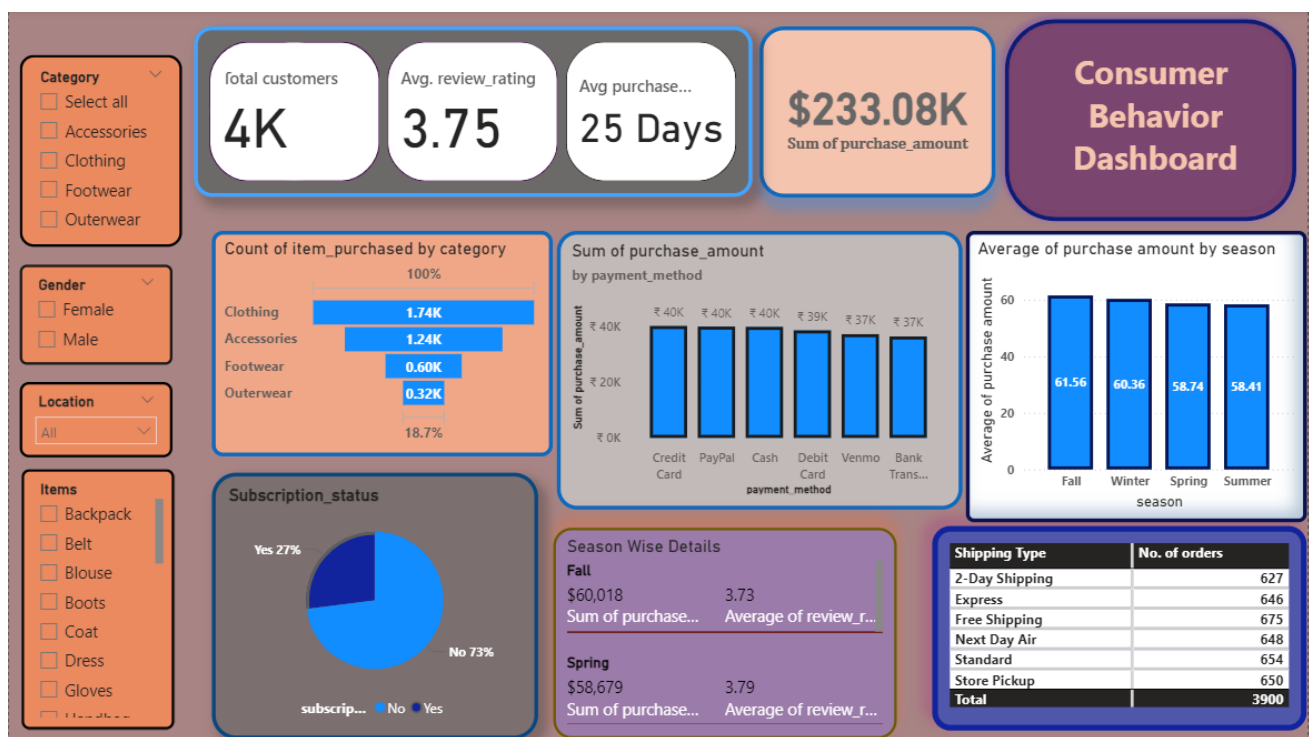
Category
Select all
Accessories
Clothing
Footwear
Outerwear

Gender
Female
Male

Location
All

Items
Backpack
Belt
Blouse
Boots
Coat
Dress
Gloves
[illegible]

Total customers
4K

Avg. review_rating
3.75

Avg purchase...
25 Days

$233.08K
Sum of purchase_amount

Consumer Behavior Dashboard

Count of item_purchased by category
100%
Clothing 1.74K
Accessories 1.24K
Footwear 0.60K
Outerwear 0.32K
18.7%

Sum of purchase_amount
by payment_method
Sum of purchase_amount
₹ 40K
₹ 20K
₹ 0K
₹ 40K ₹ 40K ₹ 40K ₹ 39K ₹ 37K ₹ 37K
Credit Card
PayPal
Cash
Debit Card
Venmo
Bank Trans...
payment_method

Average of purchase amount by season
Average of purchase amount
60
40
20
0
61.56 60.36 58.74 58.41
Fall
Winter
Spring
Summer
season

Subscription_status
Yes 27%
No 73%
subscrip... No Yes

Season Wise Details
Fall
$60,018
Sum of purchase...
3.73
Average of review_r...
Spring
$58,679
Sum of purchase...
3.79
Average of review_r...

| Shipping Type | No. of orders |
|---|---|
| 2-Day Shipping | 627 |
| Express | 646 |
| Free Shipping | 675 |
| Next Day Air | 648 |
| Standard | 654 |
| Store Pickup | 650 |
| Total | 3900 |